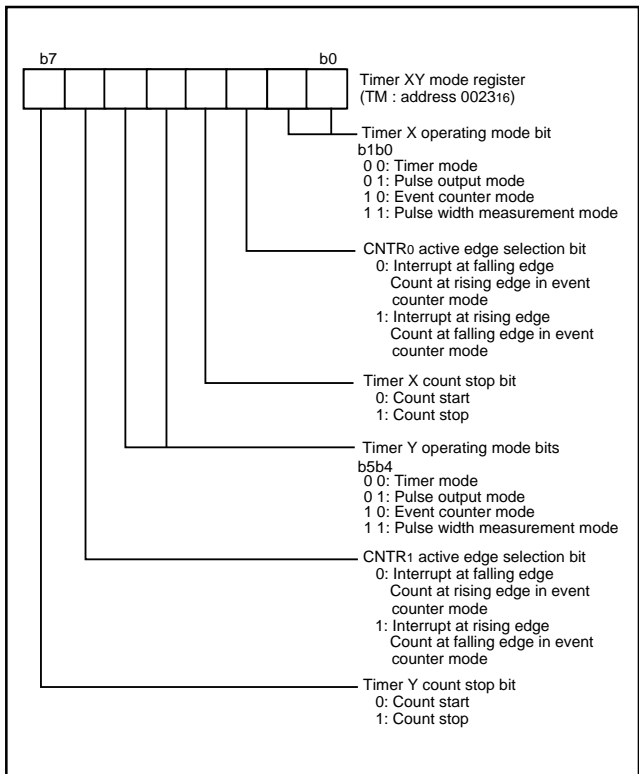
b7 b0

Timer XY mode register
(TM : address $0023_{16}$)

Timer X operating mode bit
b1b0
0 0: Timer mode
0 1: Pulse output mode
1 0: Event counter mode
1 1: Pulse width measurement mode

CNTR$_0$ active edge selection bit
0: Interrupt at falling edge
Count at rising edge in event counter mode
1: Interrupt at rising edge
Count at falling edge in event counter mode

Timer X count stop bit
0: Count start
1: Count stop

Timer Y operating mode bits
b5b4
0 0: Timer mode
0 1: Pulse output mode
1 0: Event counter mode
1 1: Pulse width measurement mode

CNTR$_1$ active edge selection bit
0: Interrupt at falling edge
Count at rising edge in event counter mode
1: Interrupt at rising edge
Count at falling edge in event counter mode

Timer Y count stop bit
0: Count start
1: Count stop